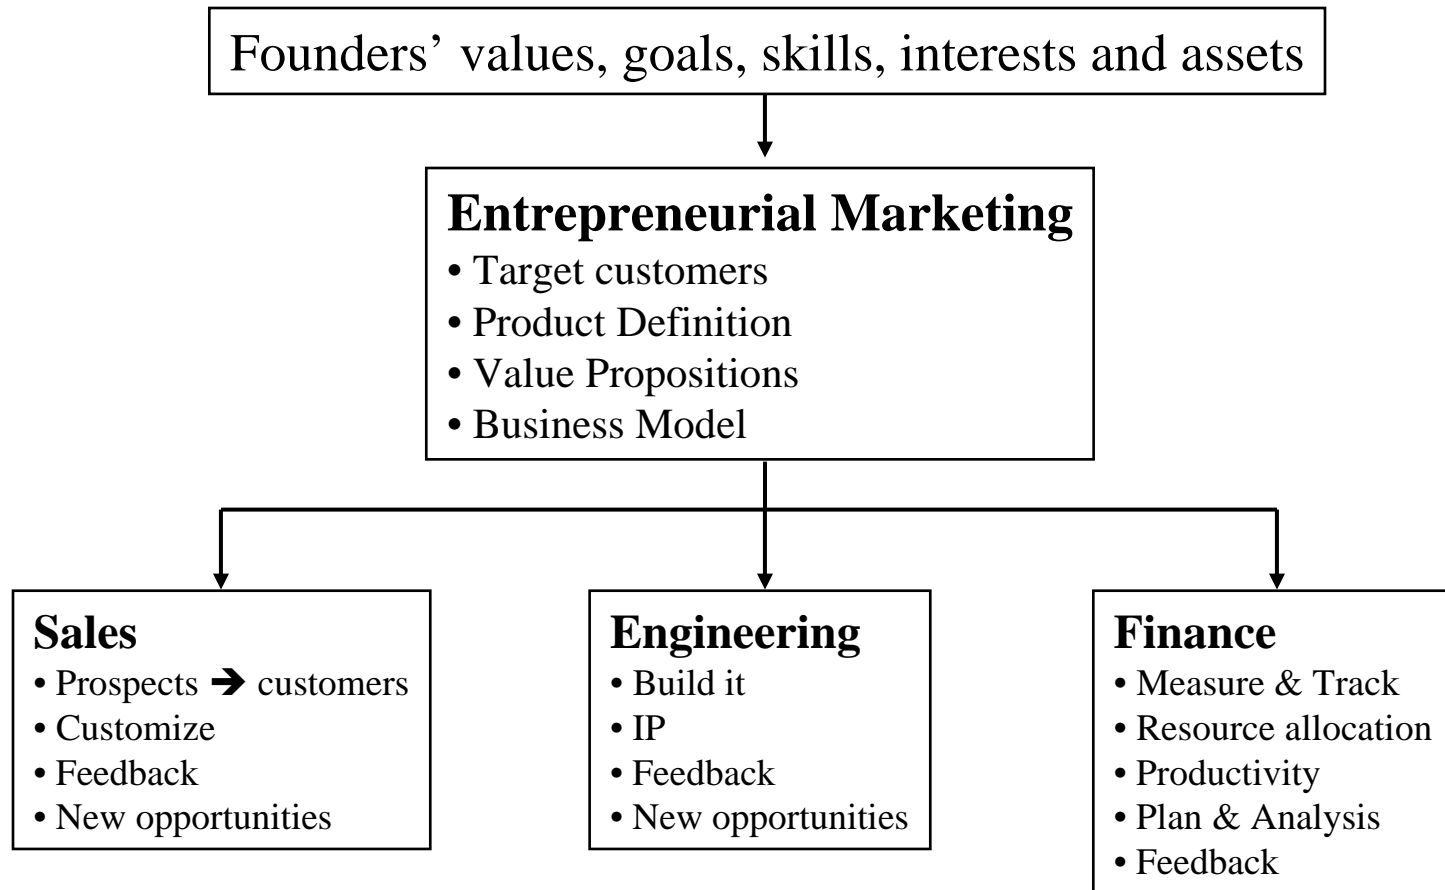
Founders’ values, goals, skills, interests and assets

**Entrepreneurial Marketing**
• Target customers
• Product Definition
• Value Propositions
• Business Model

**Sales**
• Prospects ➔ customers
• Customize
• Feedback
• New opportunities

**Engineering**
• Build it
• IP
• Feedback
• New opportunities

**Finance**
• Measure & Track
• Resource allocation
• Productivity
• Plan & Analysis
• Feedback